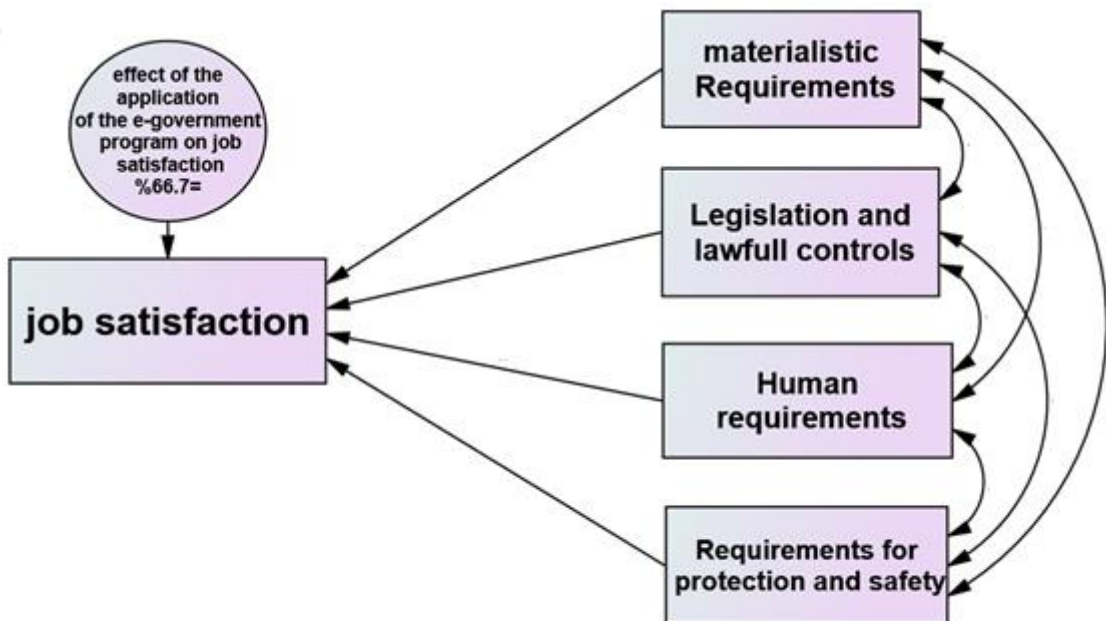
effect of the application of the e-government program on job satisfaction %66.7=

job satisfaction

materialistic Requirements

Legislation and lawfull controls

Human requirements

Requirements for protection and safety